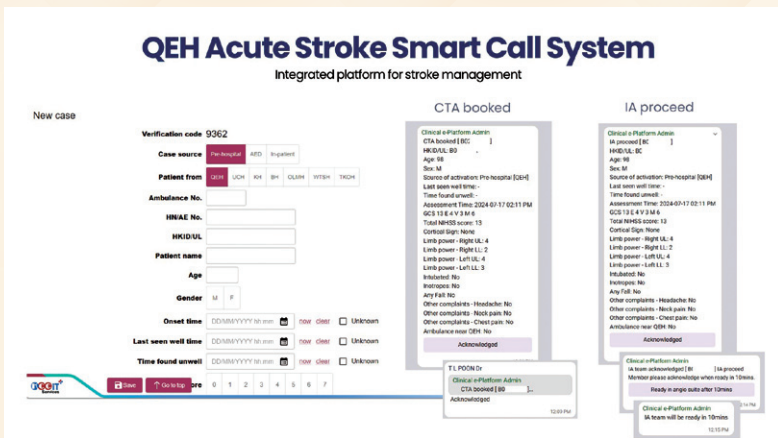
QEH Acute Stroke Smart Call System

Integrated platform for stroke management

New case

Verification code 9362

Case source Pre-hospital AED In-patient

Patient from QEH UCH KH BH OLMH WTSH TKOH

Ambulance No.

HN/AE No.

HKID/UL

Patient name

Age

Gender M F

Onset time DD/MM/YYYY hh:mm now clear Unknown

Last seen well time DD/MM/YYYY hh:mm now clear Unknown

Time found unwell DD/MM/YYYY hh:mm now clear Unknown

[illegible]re 0 1 2 3 4 5 6 7

Save Go to top

CTA booked

Clinical e-Platform Admin
CTA booked [ BC ]
HKID/UL: B0
Age: 98
Sex: M
Source of activation: Pre-hospital [QEH]
Last seen well time: -
Time found unwell: -
Assessment Time: 2024-07-17 02:11 PM
GCS 13 E 4 V 3 M 6
Total NIHSS score: 13
Cortical Sign: None
Limb power - Right UL: 4
Limb power - Right LL: 2
Limb power - Left UL: 4
Limb power - Left LL: 3
Intubated: No
Inotropes: No
Any Fall: No
Other complaints - Headache: No
Other complaints - Neck pain: No
Other complaints - Chest pain: No
Ambulance near QEH: No
Acknowledged

T L POON Dr
Clinical e-Platform Admin
CTA booked [ B0 ]...
Acknowledged
12:09 PM

IA proceed

Clinical e-Platform Admin
IA proceed [ BC ]
HKID/UL: BC
Age: 98
Sex: M
Source of activation: Pre-hospital [QEH]
Last seen well time: -
Time found unwell: -
Assessment Time: 2024-07-17 02:11 PM
GCS 13 E 4 V 3 M 6
Total NIHSS score: 13
Cortical Sign: None
Limb power - Right UL: 4
Limb power - Right LL: 2
Limb power - Left UL: 4
Limb power - Left LL: 3
Intubated: No
Inotropes: No
Any Fall: No
Other complaints - Headache: No
Other complaints - Neck pain: No
Other complaints - Chest pain: No
Ambulance near QEH: No
Acknowledged

Clinical e-Platform Admin
IA team acknowledged [ B0 ] IA proceed
Montetor please acknowledge when ready in 10mins
Ready in angio suite after 10mins

Clinical e-Platform Admin
IA team will be ready in 10mins
12:10 PM